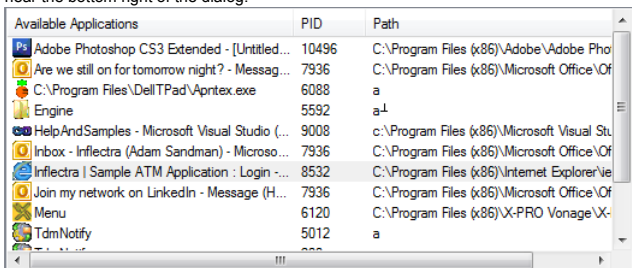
near the bottom right of the dialog.

| Available Applications | PID | Path |
|---|---|---|
| Adobe Photoshop CS3 Extended - [Untitled... | 10496 | C:\Program Files (x86)\Adobe\Adobe Phot |
| Are we still on for tomorrow night? - Messag... | 7936 | C:\Program Files (x86)\Microsoft Office\Of |
| C:\Program Files\DellTPad\Apntex.exe | 6088 | a |
| Engine | 5592 | a⊥ |
| HelpAndSamples - Microsoft Visual Studio (... | 9008 | c:\Program Files (x86)\Microsoft Visual Stu |
| Inbox - Inflectra (Adam Sandman) - Microso... | 7936 | C:\Program Files (x86)\Microsoft Office\Of |
| Inflectra \| Sample ATM Application : Login -... | 8532 | C:\Program Files (x86)\Internet Explorer\ie |
| Join my network on LinkedIn - Message (H... | 7936 | C:\Program Files (x86)\Microsoft Office\Of |
| Menu | 6120 | C:\Program Files (x86)\X-PRO Vonage\X- |
| TdmNotify | 5012 | a |
| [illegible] | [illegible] | |

III